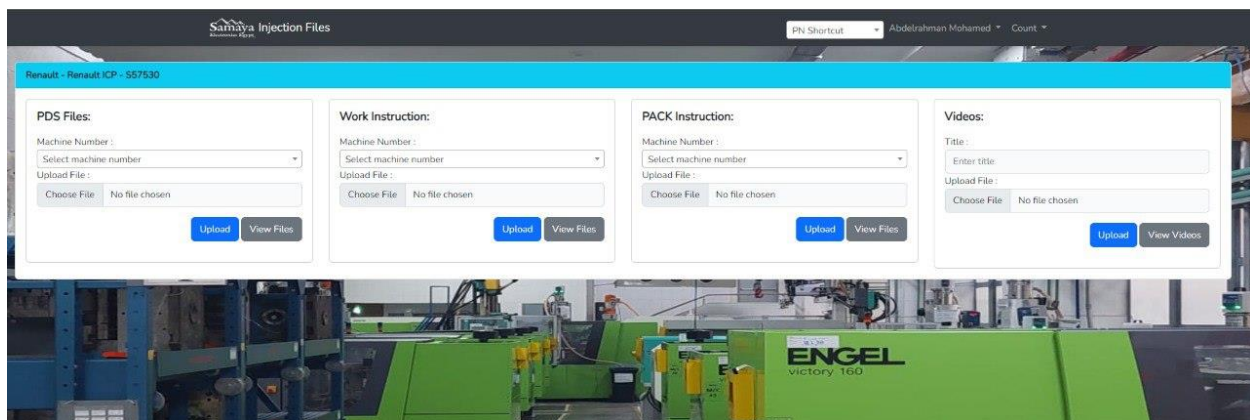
Samaya Injection Files
Kinzoku Egypt

PN Shortcut
Abdelrahman Mohamed
Count

Renault - Renault ICP - S57530

PDS Files:
Machine Number :
Select machine number
Upload File :
Choose File No file chosen
Upload
View Files

Work Instruction:
Machine Number :
Select machine number
Upload File :
Choose File No file chosen
Upload
View Files

PACK Instruction:
Machine Number :
Select machine number
Upload File :
Choose File No file chosen
Upload
View Files

Videos:
Title :
Enter title
Upload File :
Choose File No file chosen
Upload
View Videos

ENGEL
victory 160